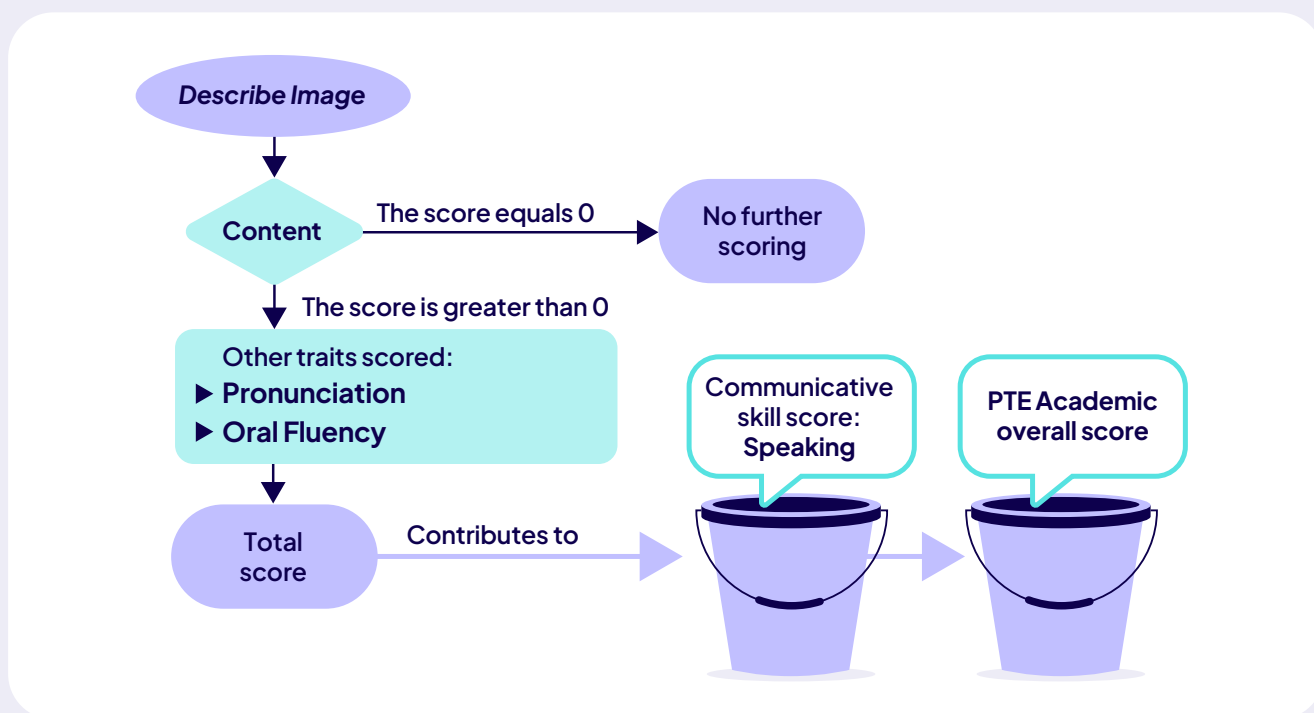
Describe Image

Content

The score equals 0

No further scoring

The score is greater than 0

Other traits scored:
▶ Pronunciation
▶ Oral Fluency

Total score

Contributes to

Communicative skill score: Speaking

PTE Academic overall score